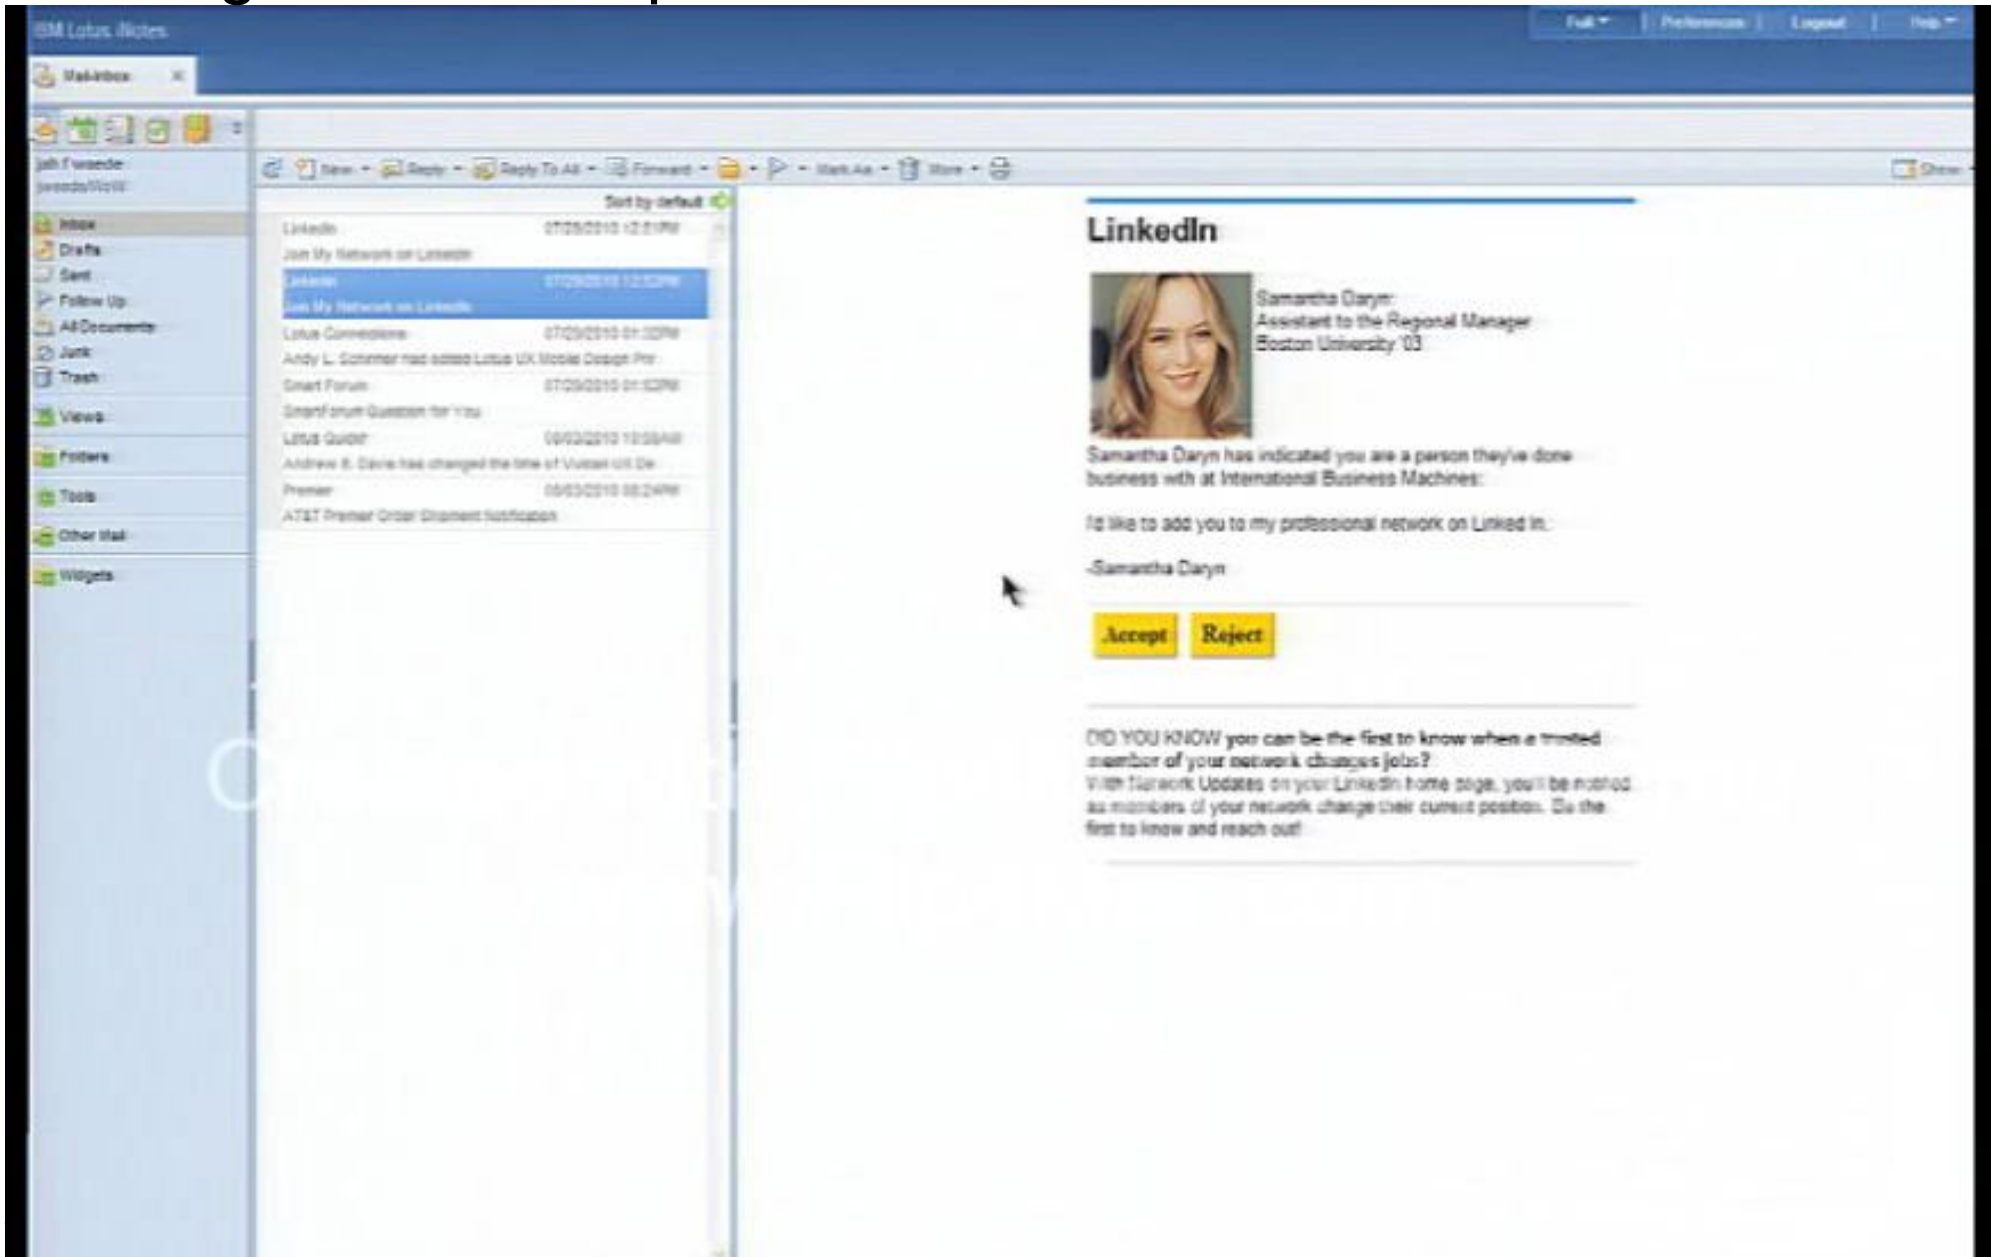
IBM Lotus iNotes

Full | Preferences | Logout | Help

Mail-Inbox

jeff f weede
jweede/WoW

Inbox
Drafts
Sent
Follow Up
All Documents
Junk
Trash
Views
Folders
Tools
Other Mail
Widgets

New | Reply | Reply To All | Forward | Mark As | More

Show

Sort by default

LinkedIn 07/29/2010 12:51PM
Join My Network on LinkedIn
LinkedIn 07/29/2010 12:52PM
Join My Network on LinkedIn
Lotus Connections 07/29/2010 01:32PM
Andy L. Schirmer has added Lotus UX Mobile Design Pro
Smart Forum 07/29/2010 01:32PM
SmartForum Question for You
Lotus Quickr 06/03/2010 10:59AM
Andrew B. Davis has changed the time of Visual UX De
Premier 06/03/2010 08:24PM
AT&T Premier Order Shipment Notification

LinkedIn

Samantha Daryn
Assistant to the Regional Manager
Boston University '03

Samantha Daryn has indicated you are a person they've done business with at International Business Machines:

I'd like to add you to my professional network on Linked In.

-Samantha Daryn

Accept Reject

DID YOU KNOW you can be the first to know when a trusted member of your network changes jobs?
With Network Updates on your LinkedIn home page, you'll be notified as members of your network change their current position. Be the first to know and reach out!